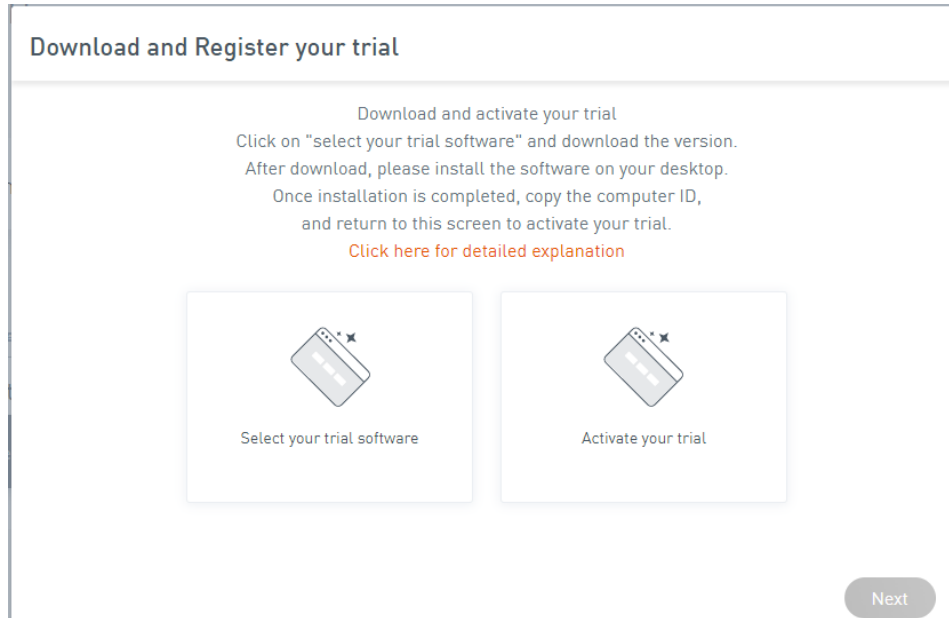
Download and Register your trial

Download and activate your trial
Click on "select your trial software" and download the version.
After download, please install the software on your desktop.
Once installation is completed, copy the computer ID,
and return to this screen to activate your trial.
Click here for detailed explanation

Select your trial software

Activate your trial

Next